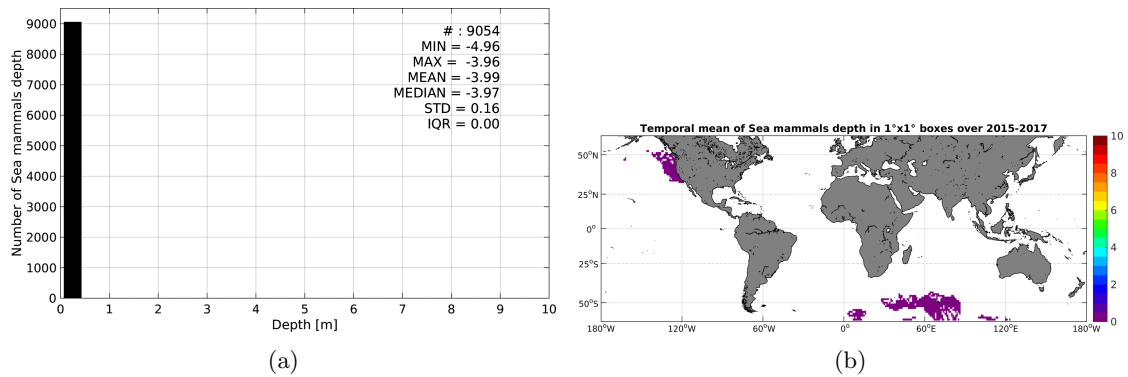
9000
8000
7000
6000
5000
4000
3000
2000
1000
0

Number of Sea mammals depth

# : 9054
MIN = -4.96
MAX = -3.96
MEAN = -3.99
MEDIAN = -3.97
STD = 0.16
IQR = 0.00

0 1 2 3 4 5 6 7 8 9 10
Depth [m]

(a)

Temporal mean of Sea mammals depth in 1°x1° boxes over 2015-2017

50°N
25°N
0°
25°S
50°S

180°W 120°W 60°W 0° 60°E 120°E 180°W

10
8
6
4
2
0

(b)